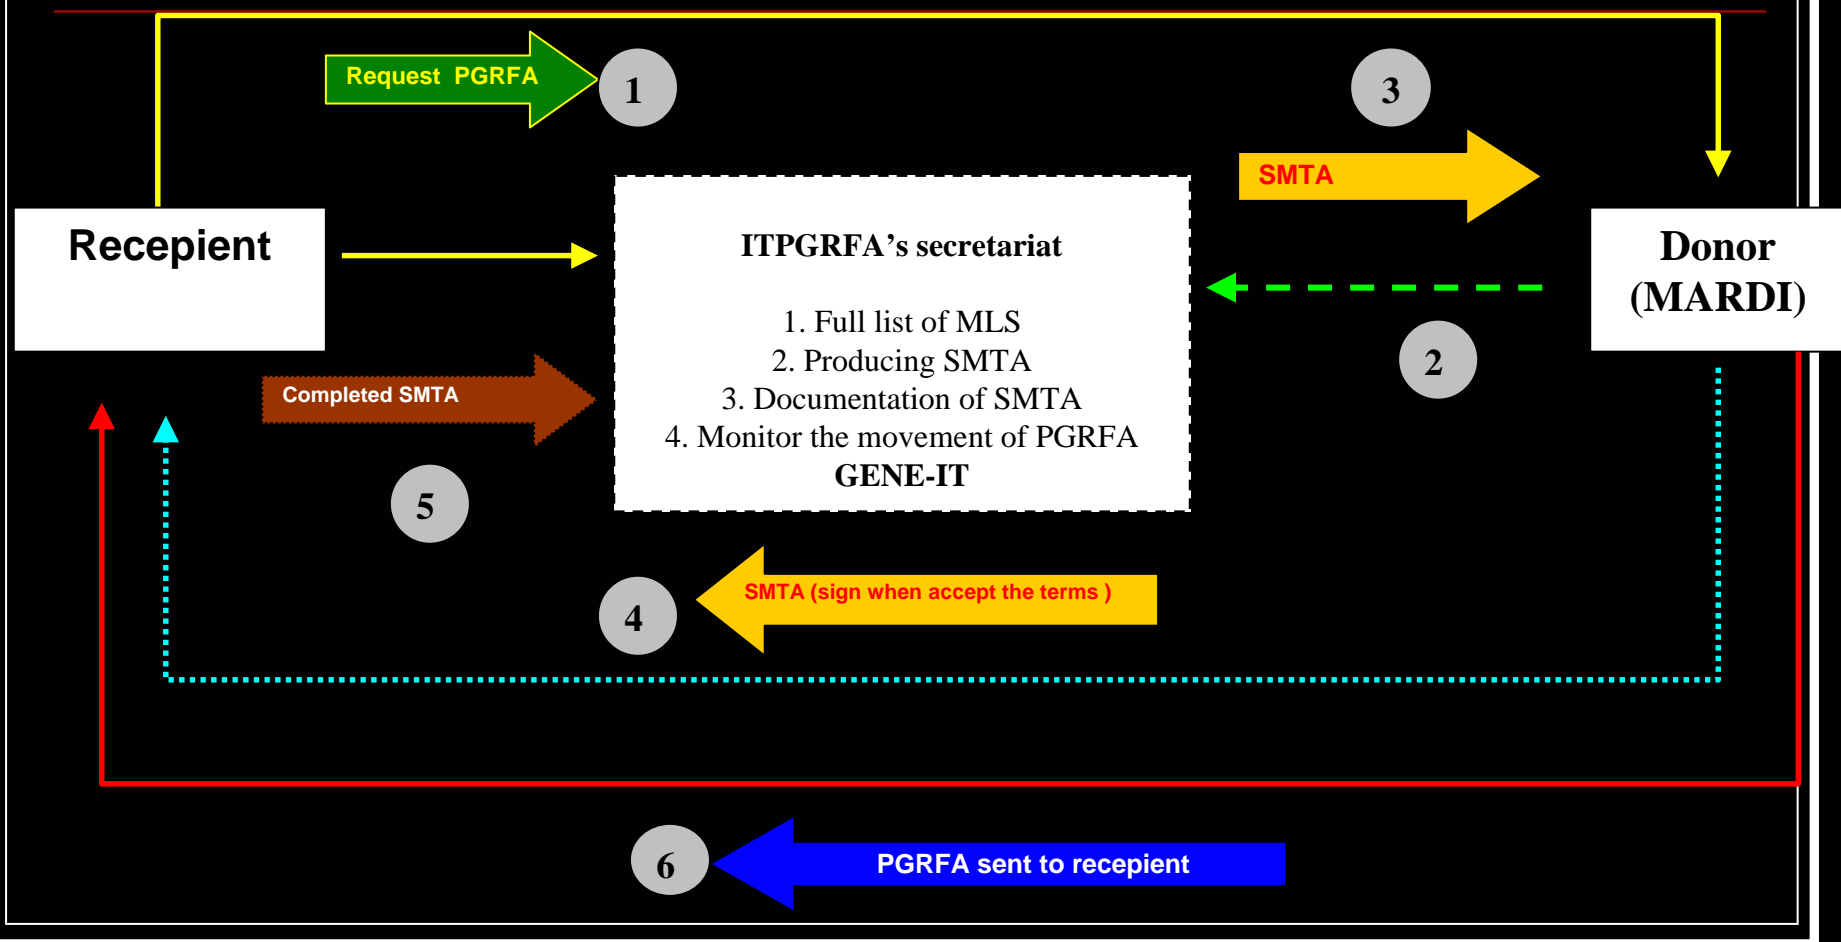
Request PGRFA

1

3

SMTA

Recepient

ITPGRFA's secretariat

1. Full list of MLS
2. Producing SMTA
3. Documentation of SMTA
4. Monitor the movement of PGRFA
GENE-IT

Donor (MARDI)

2

Completed SMTA

5

4

SMTA (sign when accept the terms )

6

PGRFA sent to recepient